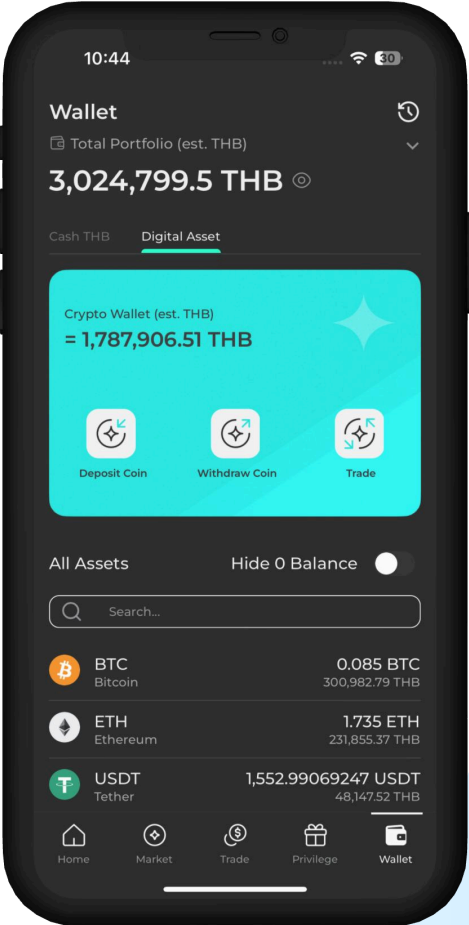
10:44

30

Wallet

Total Portfolio (est. THB)

3,024,799.5 THB

Cash THB

Digital Asset

Crypto Wallet (est. THB)

= 1,787,906.51 THB

Deposit Coin

Withdraw Coin

Trade

All Assets

Hide 0 Balance

Search...

BTC
Bitcoin
0.085 BTC
300,982.79 THB

ETH
Ethereum
1.735 ETH
231,855.37 THB

USDT
Tether
1,552.99069247 USDT
48,147.52 THB

Home

Market

Trade

Privilege

Wallet